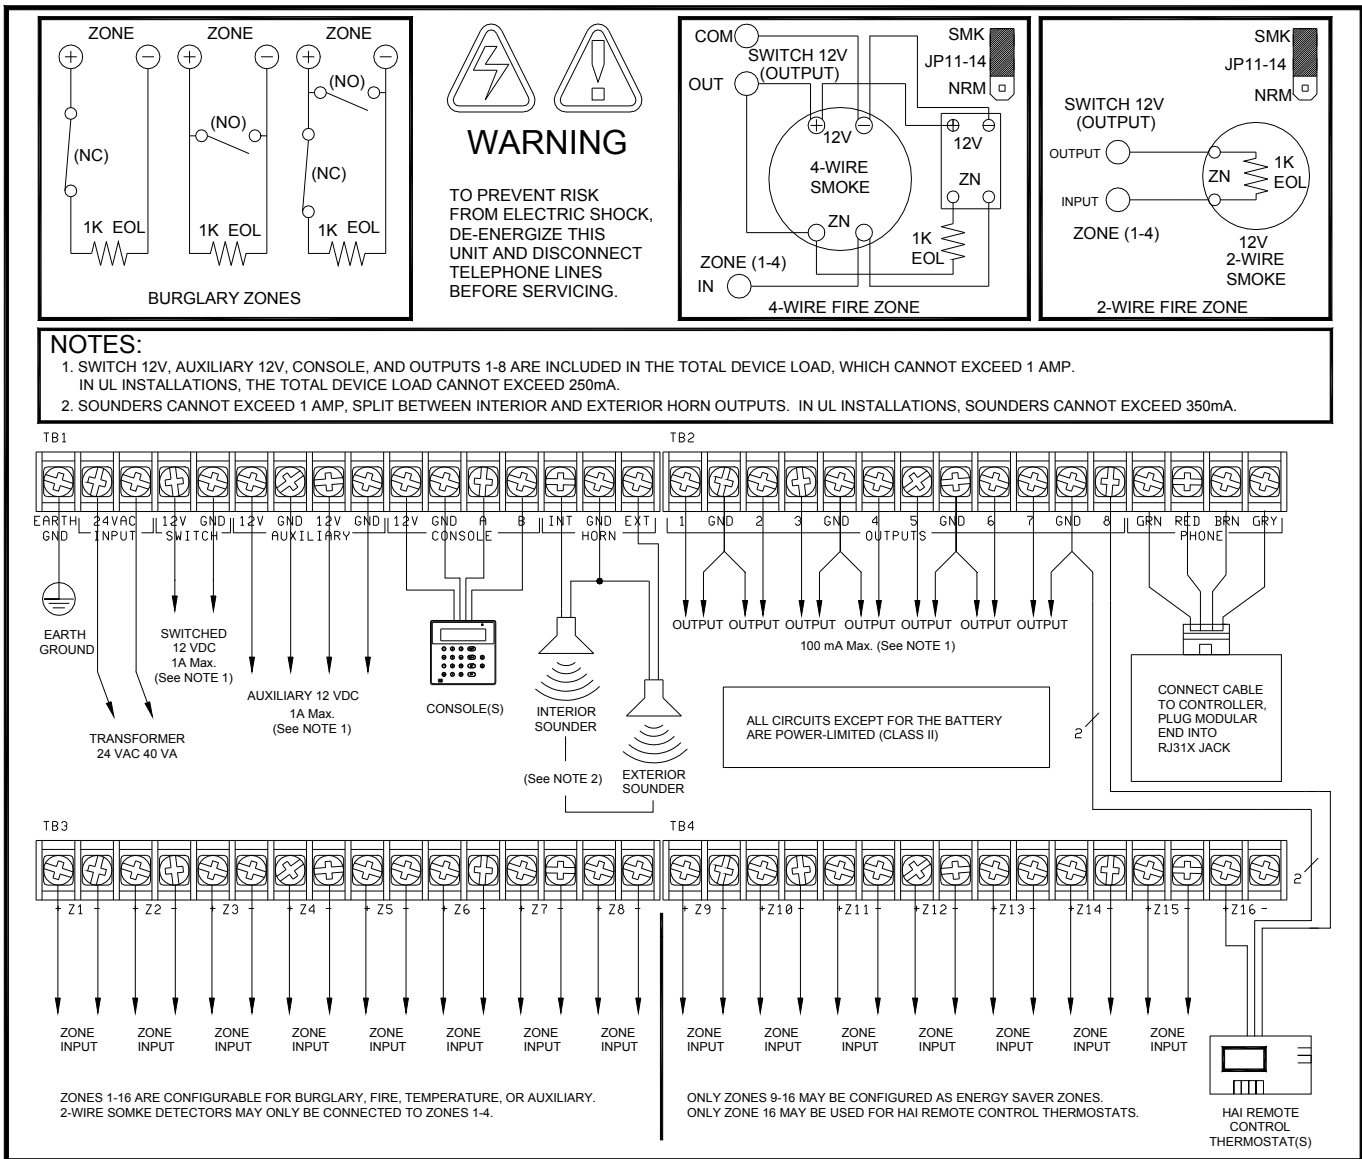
ZONE ZONE ZONE
+ − + − + −
(NC) (NO) (NO) (NC)
1K EOL 1K EOL 1K EOL
BURGLARY ZONES

WARNING

TO PREVENT RISK FROM ELECTRIC SHOCK, DE-ENERGIZE THIS UNIT AND DISCONNECT TELEPHONE LINES BEFORE SERVICING.

COM
SWITCH 12V (OUTPUT)
OUT
SMK
JP11-14
NRM
12V
4-WIRE SMOKE
ZN
12V
ZN
1K EOL
ZONE (1-4) IN
4-WIRE FIRE ZONE

SMK
JP11-14
NRM
SWITCH 12V (OUTPUT)
OUTPUT
INPUT
ZN
1K EOL
ZONE (1-4)
12V 2-WIRE SMOKE
2-WIRE FIRE ZONE

NOTES:
1. SWITCH 12V, AUXILIARY 12V, CONSOLE, AND OUTPUTS 1-8 ARE INCLUDED IN THE TOTAL DEVICE LOAD, WHICH CANNOT EXCEED 1 AMP. IN UL INSTALLATIONS, THE TOTAL DEVICE LOAD CANNOT EXCEED 250mA.
2. SOUNDERS CANNOT EXCEED 1 AMP, SPLIT BETWEEN INTERIOR AND EXTERIOR HORN OUTPUTS. IN UL INSTALLATIONS, SOUNDERS CANNOT EXCEED 350mA.

TB1
EARTH GND | 24VAC INPUT | 12V GND SWITCH | 12V GND 12V GND AUXILIARY | 12V GND A B CONSOLE | INT GND EXT HORN

TB2
1 GND 2 3 GND 4 5 GND 6 7 GND 8 OUTPUTS | GRN RED BRN GRY PHONE

EARTH GROUND
SWITCHED 12 VDC 1A Max. (See NOTE 1)
TRANSFORMER 24 VAC 40 VA
AUXILIARY 12 VDC 1A Max. (See NOTE 1)
CONSOLE(S)
INTERIOR SOUNDER
(See NOTE 2)
EXTERIOR SOUNDER
OUTPUT OUTPUT OUTPUT OUTPUT OUTPUT OUTPUT OUTPUT OUTPUT
100 mA Max. (See NOTE 1)
ALL CIRCUITS EXCEPT FOR THE BATTERY ARE POWER-LIMITED (CLASS II)
2
CONNECT CABLE TO CONTROLLER, PLUG MODULAR END INTO RJ31X JACK

TB3
+ Z1 - + Z2 - + Z3 - + Z4 - + Z5 - + Z6 - + Z7 - + Z8 -
TB4
+ Z9 - +Z10 - +Z11 - +Z12 - +Z13 - +Z14 - +Z15 - +Z16 -
2

ZONE INPUT ZONE INPUT ZONE INPUT ZONE INPUT ZONE INPUT ZONE INPUT ZONE INPUT ZONE INPUT
ZONE INPUT ZONE INPUT ZONE INPUT ZONE INPUT ZONE INPUT ZONE INPUT ZONE INPUT

ZONES 1-16 ARE CONFIGURABLE FOR BURGLARY, FIRE, TEMPERATURE, OR AUXILIARY.
2-WIRE SOMKE DETECTORS MAY ONLY BE CONNECTED TO ZONES 1-4.

ONLY ZONES 9-16 MAY BE CONFIGURED AS ENERGY SAVER ZONES.
ONLY ZONE 16 MAY BE USED FOR HAI REMOTE CONTROL THERMOSTATS.

HAI REMOTE CONTROL THERMOSTAT(S)